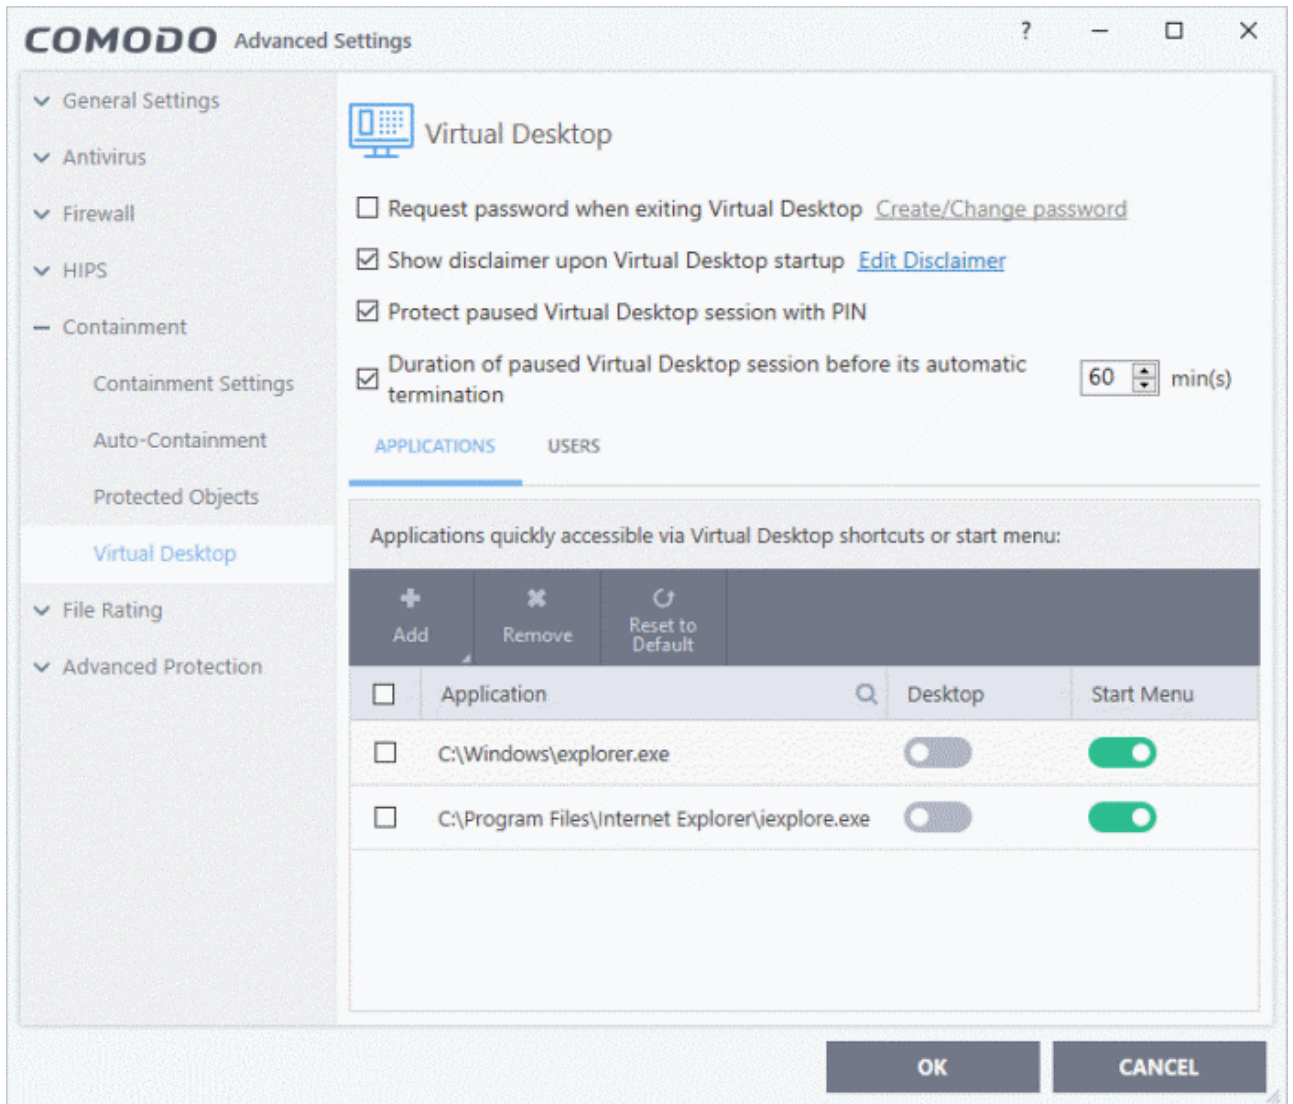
COMODO Advanced Settings

?

General Settings
Antivirus
Firewall
HIPS
Containment
Containment Settings
Auto-Containment
Protected Objects
Virtual Desktop
File Rating
Advanced Protection

Virtual Desktop

Request password when exiting Virtual Desktop Create/Change password
Show disclaimer upon Virtual Desktop startup Edit Disclaimer
Protect paused Virtual Desktop session with PIN
Duration of paused Virtual Desktop session before its automatic termination 60 min(s)

APPLICATIONS USERS

Applications quickly accessible via Virtual Desktop shortcuts or start menu:

Add Remove Reset to Default

| | Application | Desktop | Start Menu |
|---|---|---|---|
| | C:\Windows\explorer.exe | | |
| | C:\Program Files\Internet Explorer\iexplore.exe | | |

OK CANCEL